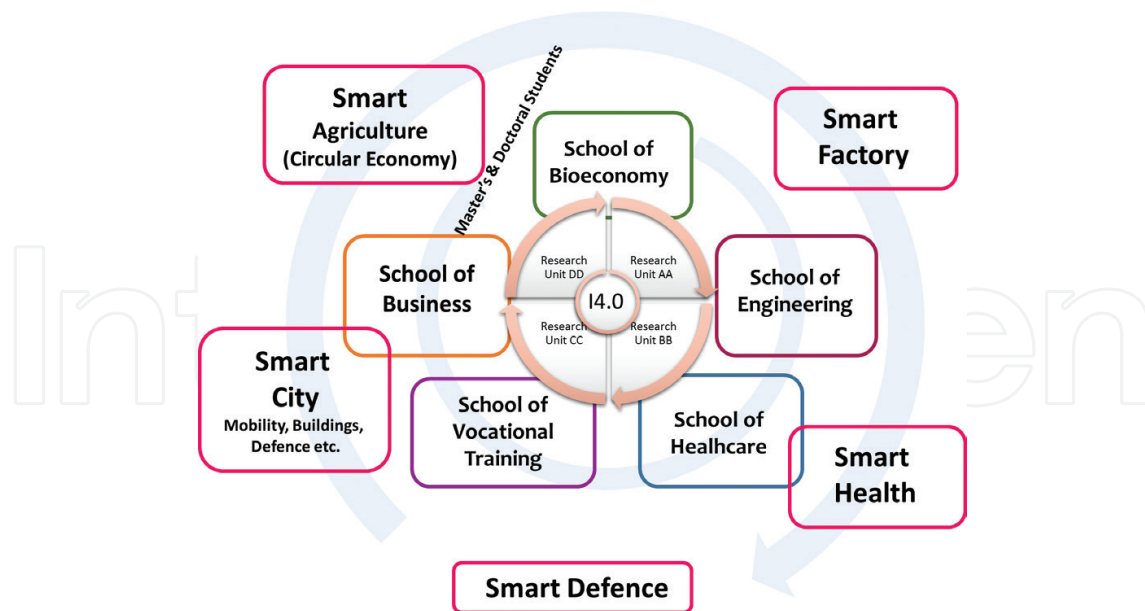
Smart Agriculture (Circular Economy)

Master's & Doctoral Students

School of Bioeconomy

Smart Factory

School of Business

Research Unit DD

Research Unit AA

I4.0

Research Unit CC

Research Unit BB

School of Engineering

Smart City Mobility, Buildings, Defence etc.

School of Vocational Training

School of Healhcare

Smart Health

Smart Defence